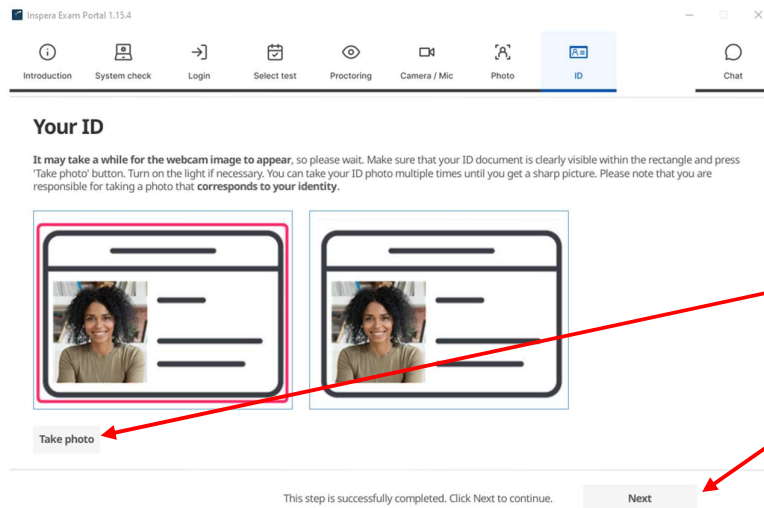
Inspera Exam Portal 1.15.4

Introduction
System check
Login
Select test
Proctoring
Camera / Mic
Photo
ID
Chat

Your ID

**It may take a while for the webcam image to appear**, so please wait. Make sure that your ID document is clearly visible within the rectangle and press 'Take photo' button. Turn on the light if necessary. You can take your ID photo multiple times until you get a sharp picture. Please note that you are responsible for taking a photo that **corresponds to your identity**.

Take photo

This step is successfully completed. Click Next to continue.

Next